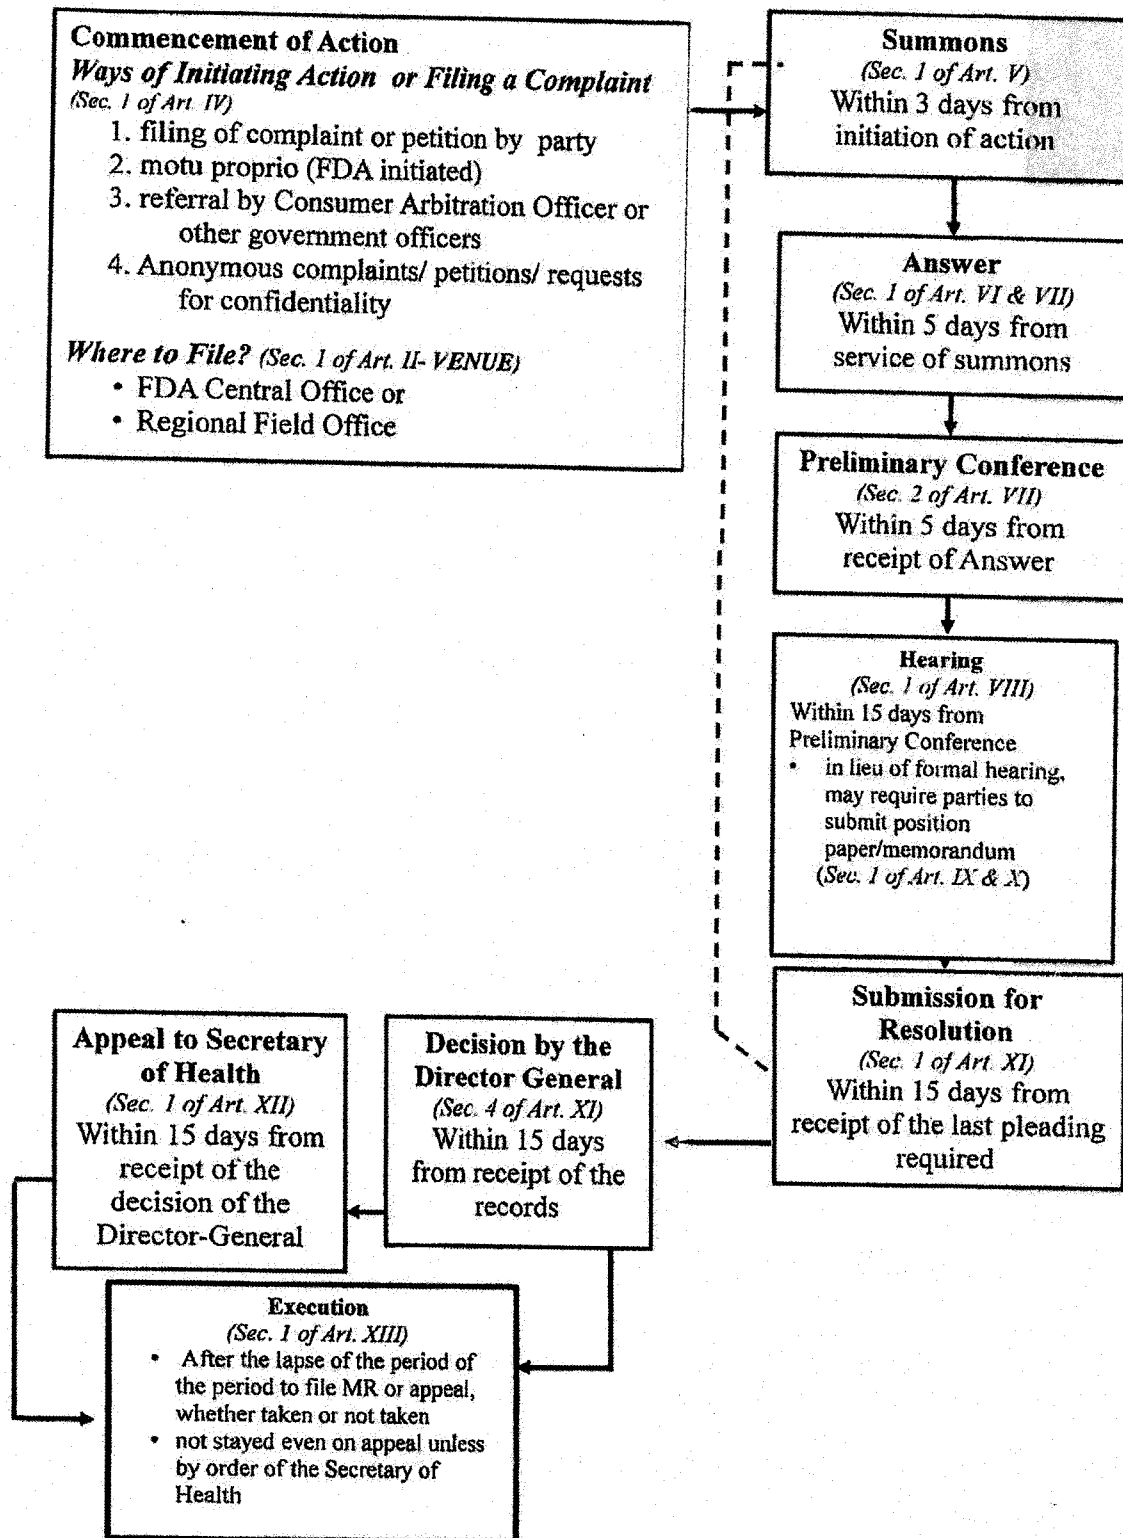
Commencement of Action
Ways of Initiating Action or Filing a Complaint
(Sec. 1 of Art. IV)
1. filing of complaint or petition by party
2. motu proprio (FDA initiated)
3. referral by Consumer Arbitration Officer or other government officers
4. Anonymous complaints/ petitions/ requests for confidentiality

Where to File? (Sec. 1 of Art. II- VENUE)
• FDA Central Office or
• Regional Field Office

Summons
(Sec. 1 of Art. V)
Within 3 days from initiation of action

Answer
(Sec. 1 of Art. VI & VII)
Within 5 days from service of summons

Preliminary Conference
(Sec. 2 of Art. VII)
Within 5 days from receipt of Answer

Hearing
(Sec. 1 of Art. VIII)
Within 15 days from Preliminary Conference
• in lieu of formal hearing, may require parties to submit position paper/memorandum (Sec. 1 of Art. IX & X)

Submission for Resolution
(Sec. 1 of Art. XI)
Within 15 days from receipt of the last pleading required

Decision by the Director General
(Sec. 4 of Art. XI)
Within 15 days from receipt of the records

Appeal to Secretary of Health
(Sec. 1 of Art. XII)
Within 15 days from receipt of the decision of the Director-General

Execution
(Sec. 1 of Art. XIII)
• After the lapse of the period of the period to file MR or appeal, whether taken or not taken
• not stayed even on appeal unless by order of the Secretary of Health